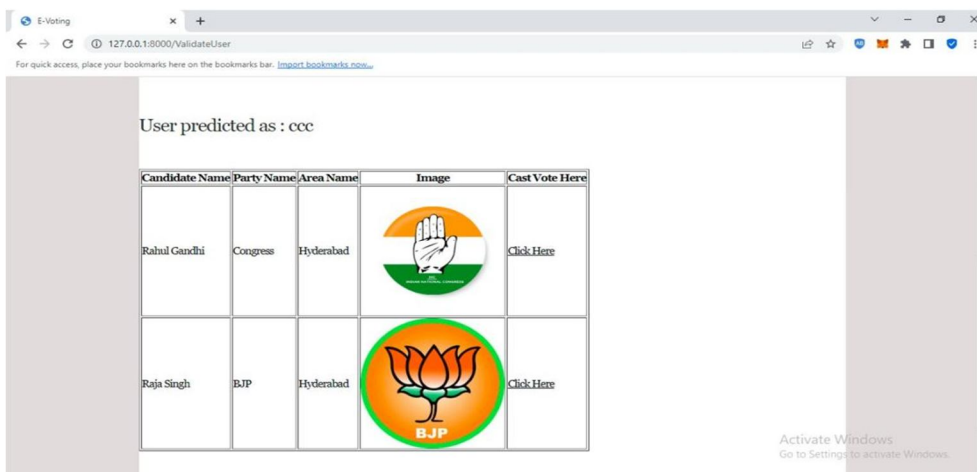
E-Voting
127.0.0.1:8000/ValidateUser
For quick access, place your bookmarks here on the bookmarks bar. Import bookmarks now...

User predicted as : ccc

| Candidate Name | Party Name | Area Name | Image | Cast Vote Here |
|---|---|---|---|---|
| Rahul Gandhi | Congress | Hyderabad | INDIAN NATIONAL CONGRESS | Click Here |
| Raja Singh | BJP | Hyderabad | BJP | Click Here |

Activate Windows
Go to Settings to activate Windows.